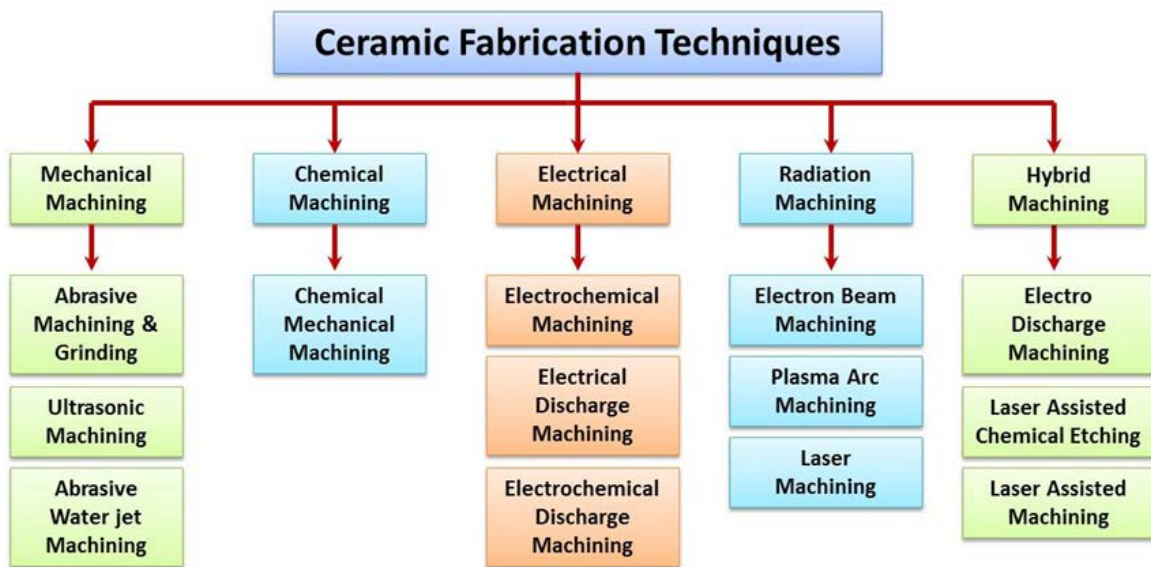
Ceramic Fabrication Techniques

Mechanical Machining

Abrasive Machining & Grinding

Ultrasonic Machining

Abrasive Water jet Machining

Chemical Machining

Chemical Mechanical Machining

Electrical Machining

Electrochemical Machining

Electrical Discharge Machining

Electrochemical Discharge Machining

Radiation Machining

Electron Beam Machining

Plasma Arc Machining

Laser Machining

Hybrid Machining

Electro Discharge Machining

Laser Assisted Chemical Etching

Laser Assisted Machining